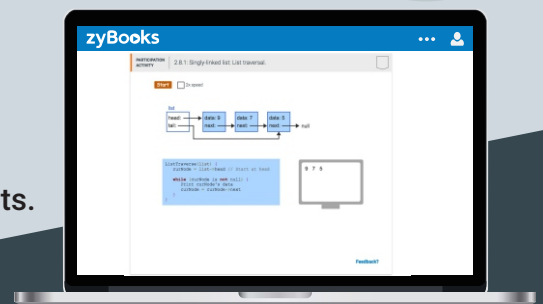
ts.

zyBooks

•••

PARTICIPATION ACTIVITY

2.8.1: Singly-linked list: List traversal.

Start

2x speed

list

head

tail

data: 9

next

data: 7

next

data: 5

next

null

ListTraverse(list) {
curNode = list⇢head // Start at head

while (curNode is not null) {
Print curNode's data
curNode = curNode⇢next
}
}

9 7 5

Feedback?